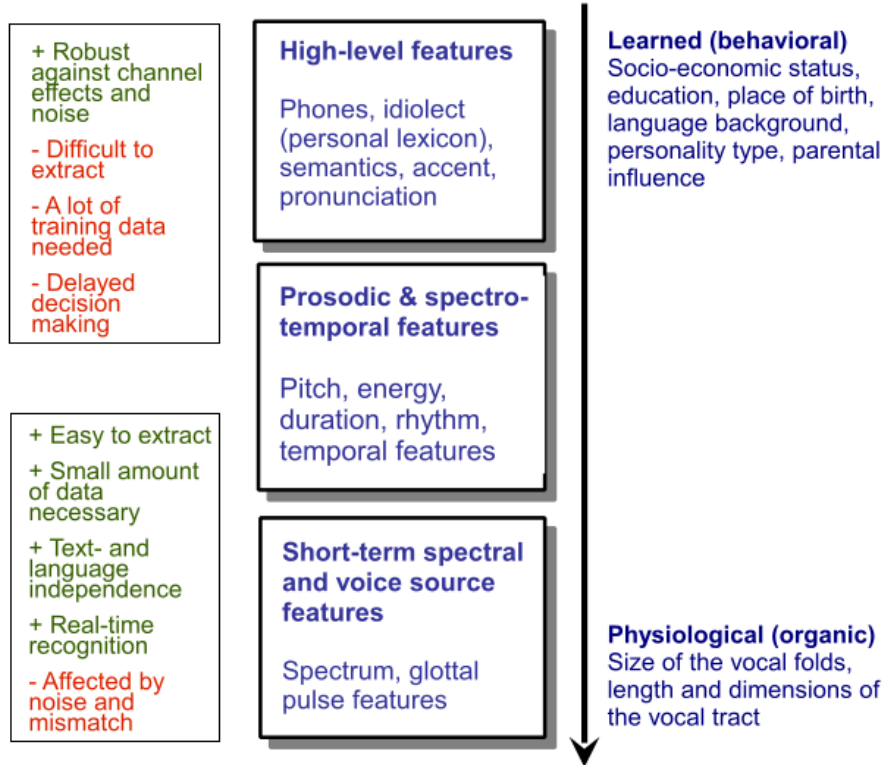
+ Robust against channel effects and noise

- Difficult to extract

- A lot of training data needed

- Delayed decision making

High-level features

Phones, idiolect (personal lexicon), semantics, accent, pronunciation

Learned (behavioral)
Socio-economic status, education, place of birth, language background, personality type, parental influence

Prosodic & spectro-temporal features

Pitch, energy, duration, rhythm, temporal features

+ Easy to extract

+ Small amount of data necessary

+ Text- and language independence

+ Real-time recognition

- Affected by noise and mismatch

Short-term spectral and voice source features

Spectrum, glottal pulse features

Physiological (organic)
Size of the vocal folds, length and dimensions of the vocal tract